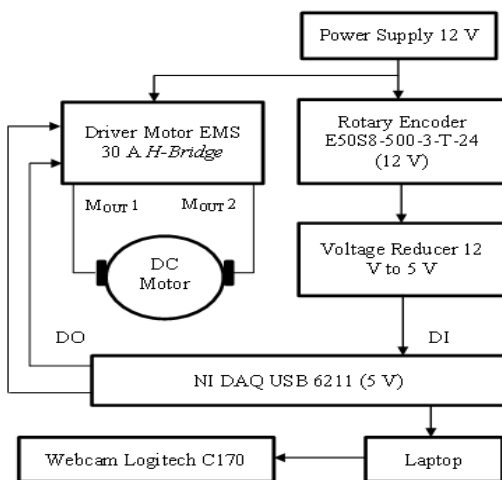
Power Supply 12 V

Driver Motor EMS 30 A *H-Bridge*

Rotary Encoder E50S8-500-3-T-24 (12 V)

$M_{OUT}$ 1

$M_{OUT}$ 2

DC Motor

Voltage Reducer 12 V to 5 V

DO

DI

NI DAQ USB 6211 (5 V)

Webcam Logitech C170

Laptop